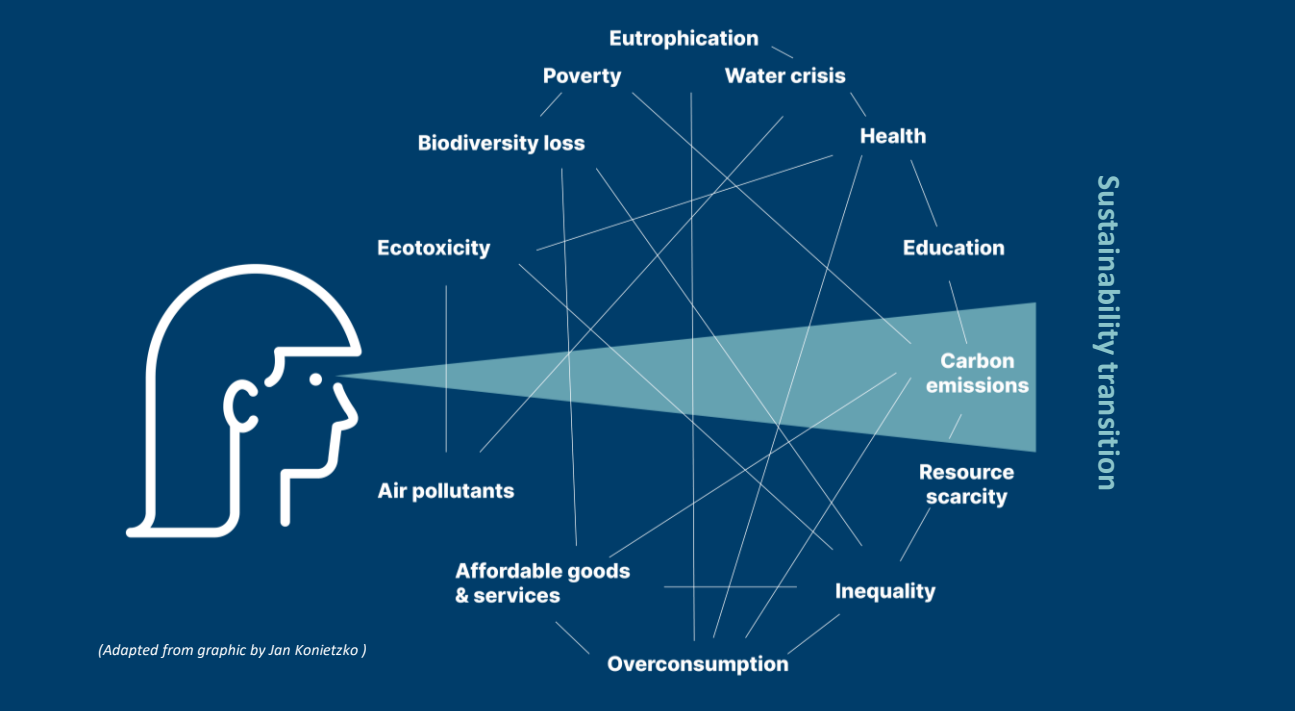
Eutrophication

Poverty

Water crisis

Biodiversity loss

Health

Ecotoxicity

Education

Carbon emissions

Sustainability transition

Air pollutants

Resource scarcity

Affordable goods & services

Inequality

Overconsumption

(Adapted from graphic by Jan Konietzko )